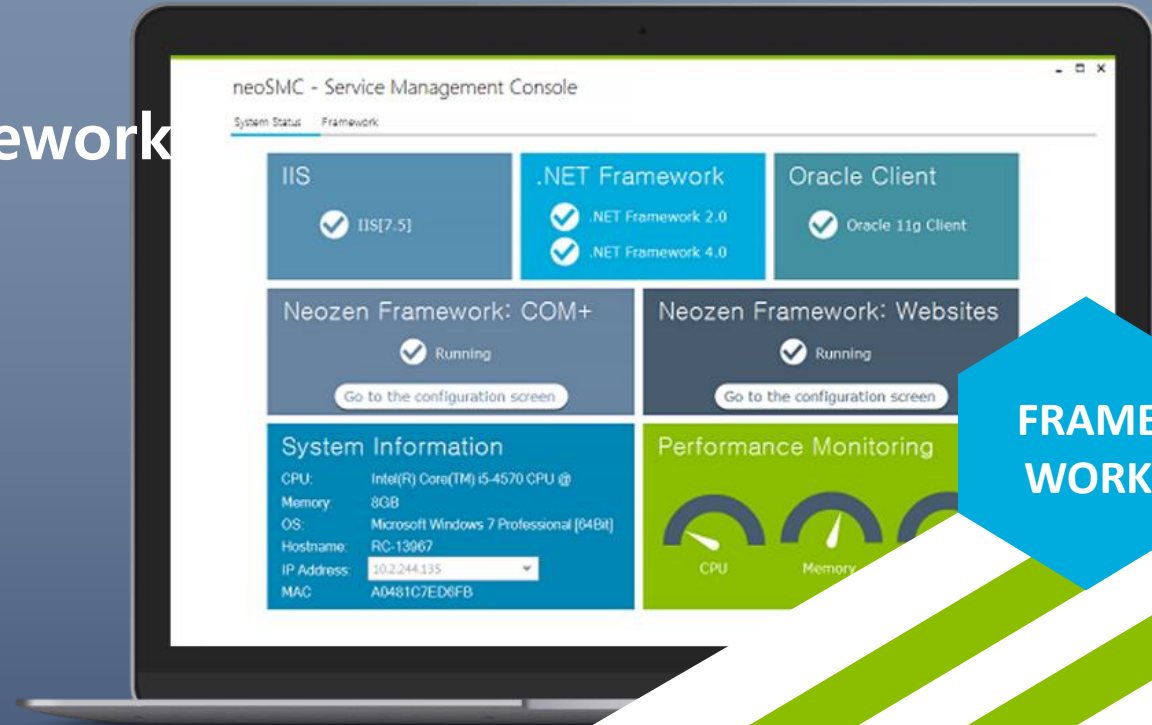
ework

neoSMC - Service Management Console

System Status Framework

IIS

IIS[7.5]

.NET Framework

.NET Framework 2.0

.NET Framework 4.0

Oracle Client

Oracle 11g Client

Neozen Framework: COM+

Running

Go to the configuration screen

Neozen Framework: Websites

Running

Go to the configuration screen

System Information

| CPU: | Intel(R) Core(TM) i5-4570 CPU @ |
|---|---|
| Memory: | 8GB |
| OS: | Microsoft Windows 7 Professional [64Bit] |
| Hostname: | RC-13967 |
| IP Address: | 10.2.244.135 |
| MAC | A0481C7ED6FB |

Performance Monitoring

CPU

Memory

FRAME WORK